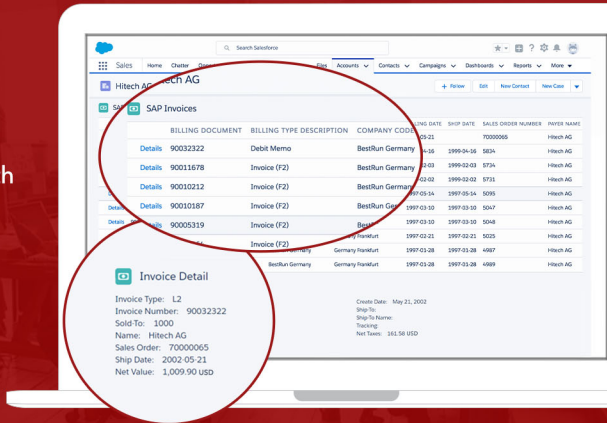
h

Search Salesforce

Sales Home Chatter Files Accounts Contacts Campaigns Dashboards Reports More

Hitech AG

+ Follow Edit New Contact New Case

SAP Invoices

| | BILLING DOCUMENT | BILLING TYPE DESCRIPTION | COMPANY CODE | BILLING DATE | SHIP DATE | SALES ORDER NUMBER | PAYER NAME |
|---|---|---|---|---|---|---|---|
| Details | 90032322 | Debit Memo | BestRun Germany | 2002-05-21 | | 70000065 | Hitech AG |
| Details | 90011678 | Invoice (F2) | BestRun Germany | 1999-04-16 | 1999-04-16 | 5834 | Hitech AG |
| Details | 90010212 | Invoice (F2) | BestRun Germany | 1999-02-03 | 1999-02-03 | 5734 | Hitech AG |
| Details | 90010187 | Invoice (F2) | BestRun Germany | 1999-02-02 | 1999-02-02 | 5731 | Hitech AG |
| Details | 90005319 | Invoice (F2) | BestRun Germany Frankfurt | 1997-05-14 | 1997-05-14 | 5095 | Hitech AG |
| Details | | Invoice (F2) | Germany Frankfurt | 1997-03-10 | 1997-03-10 | 5047 | Hitech AG |
| | | | Germany Frankfurt | 1997-03-10 | 1997-03-10 | 5048 | Hitech AG |
| | | | Germany Frankfurt | 1997-02-21 | 1997-02-21 | 5025 | Hitech AG |
| | | | BestRun Germany Frankfurt | 1997-01-28 | 1997-01-28 | 4987 | Hitech AG |
| | | BestRun Germany | Germany Frankfurt | 1997-01-28 | 1997-01-28 | 4989 | Hitech AG |

Invoice Detail

Invoice Type: L2
Invoice Number: 90032322
Sold-To: 1000
Name: Hitech AG
Sales Order: 70000065
Ship Date: 2002-05-21
Net Value: 1,009.90 USD

Create Date: May 21, 2002
Ship-To:
Ship-To Name:
Tracking:
Net Taxes: 161.58 USD